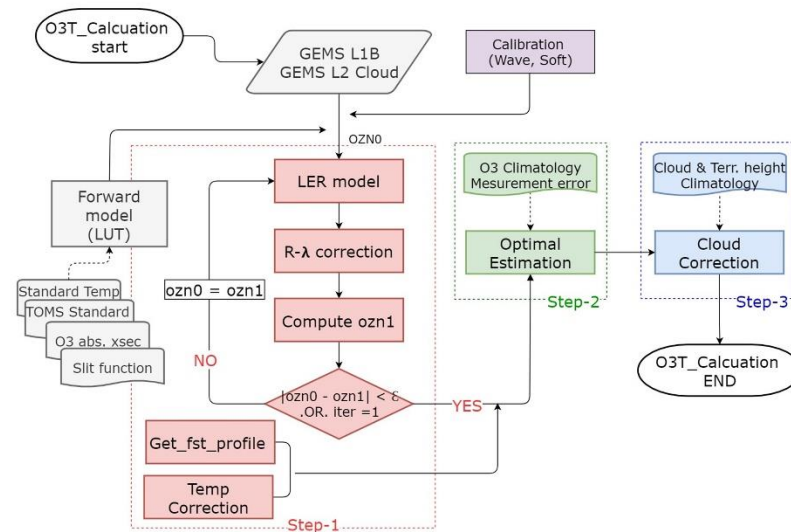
O3T_Calcuation start

GEMS L1B
GEMS L2 Cloud

Calibration (Wave, Soft)

OZN0

Forward model (LUT)

Standard Temp
TOMS Standard
O3 abs. xsec
Slit function

LER model

R-λ correction

ozn0 = ozn1

Compute ozn1

NO

|ozn0 - ozn1| < ε .OR. iter =1

YES

Get_fst_profile

Temp Correction

Step-1

O3 Climatology Mesurement error

Optimal Estimation

Step-2

Cloud & Terr. height Climatology

Cloud Correction

Step-3

O3T_Calcuation END